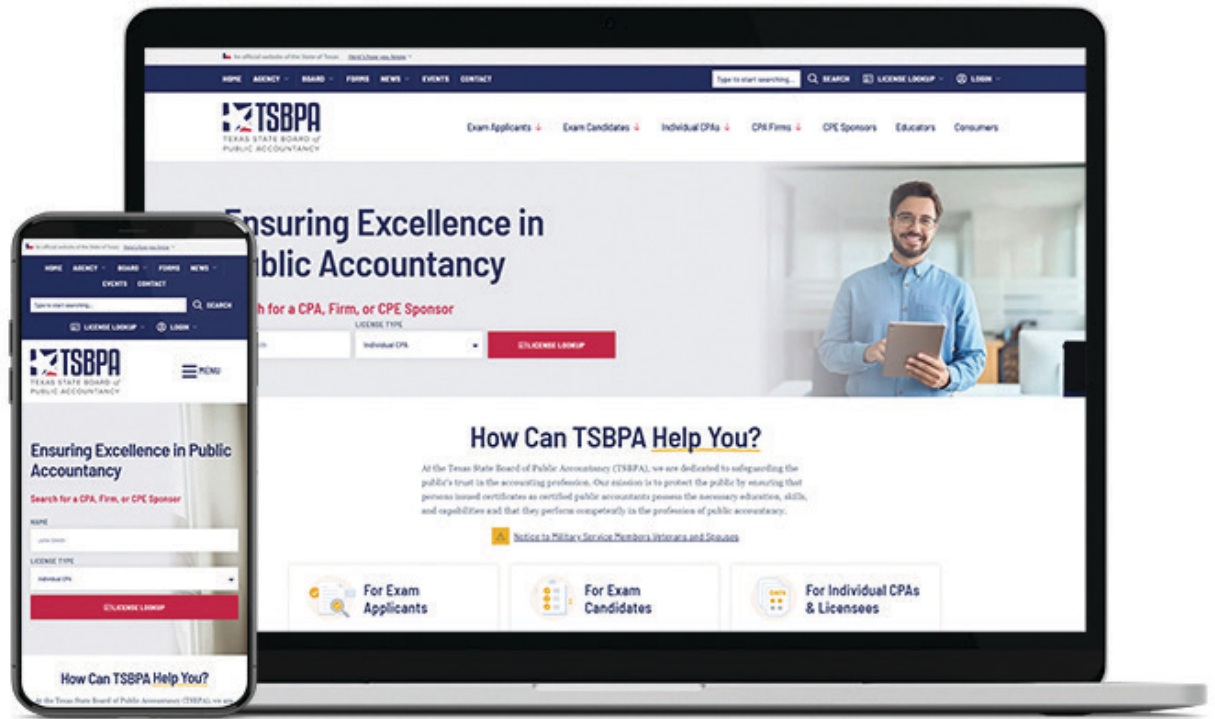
An official website of the State of Texas Here's how you know

HOME AGENCY BOARD FORMS NEWS EVENTS CONTACT Type to start searching... SEARCH LICENSE LOOKUP LOGIN

TSBPA TEXAS STATE BOARD of PUBLIC ACCOUNTANCY

Exam Applicants Exam Candidates Individual CPAs CPA Firms CPE Sponsors Educators Consumers

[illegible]nsuring Excellence in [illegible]blic Accountancy

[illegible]h for a CPA, Firm, or CPE Sponsor

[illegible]h LICENSE TYPE Individual CPA LICENSE LOOKUP

How Can TSBPA Help You?

At the Texas State Board of Public Accountancy (TSBPA), we are dedicated to safeguarding the public's trust in the accounting profession. Our mission is to protect the public by ensuring that persons issued certificates as certified public accountants possess the necessary education, skills, and capabilities and that they perform competently in the profession of public accountancy.

Notice to Military Service Members Veterans and Spouses

For Exam Applicants

For Exam Candidates

For Individual CPAs & Licensees

An official website of the State of Texas Here's how you know

HOME AGENCY BOARD FORMS NEWS EVENTS CONTACT

Type to start searching... SEARCH

LICENSE LOOKUP LOGIN

TSBPA TEXAS STATE BOARD of PUBLIC ACCOUNTANCY

MENU

Ensuring Excellence in Public Accountancy

Search for a CPA, Firm, or CPE Sponsor

NAME

John Smith

LICENSE TYPE

Individual CPA

LICENSE LOOKUP

How Can TSBPA Help You?

At the Texas State Board of Public Accountancy (TSBPA), we are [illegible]